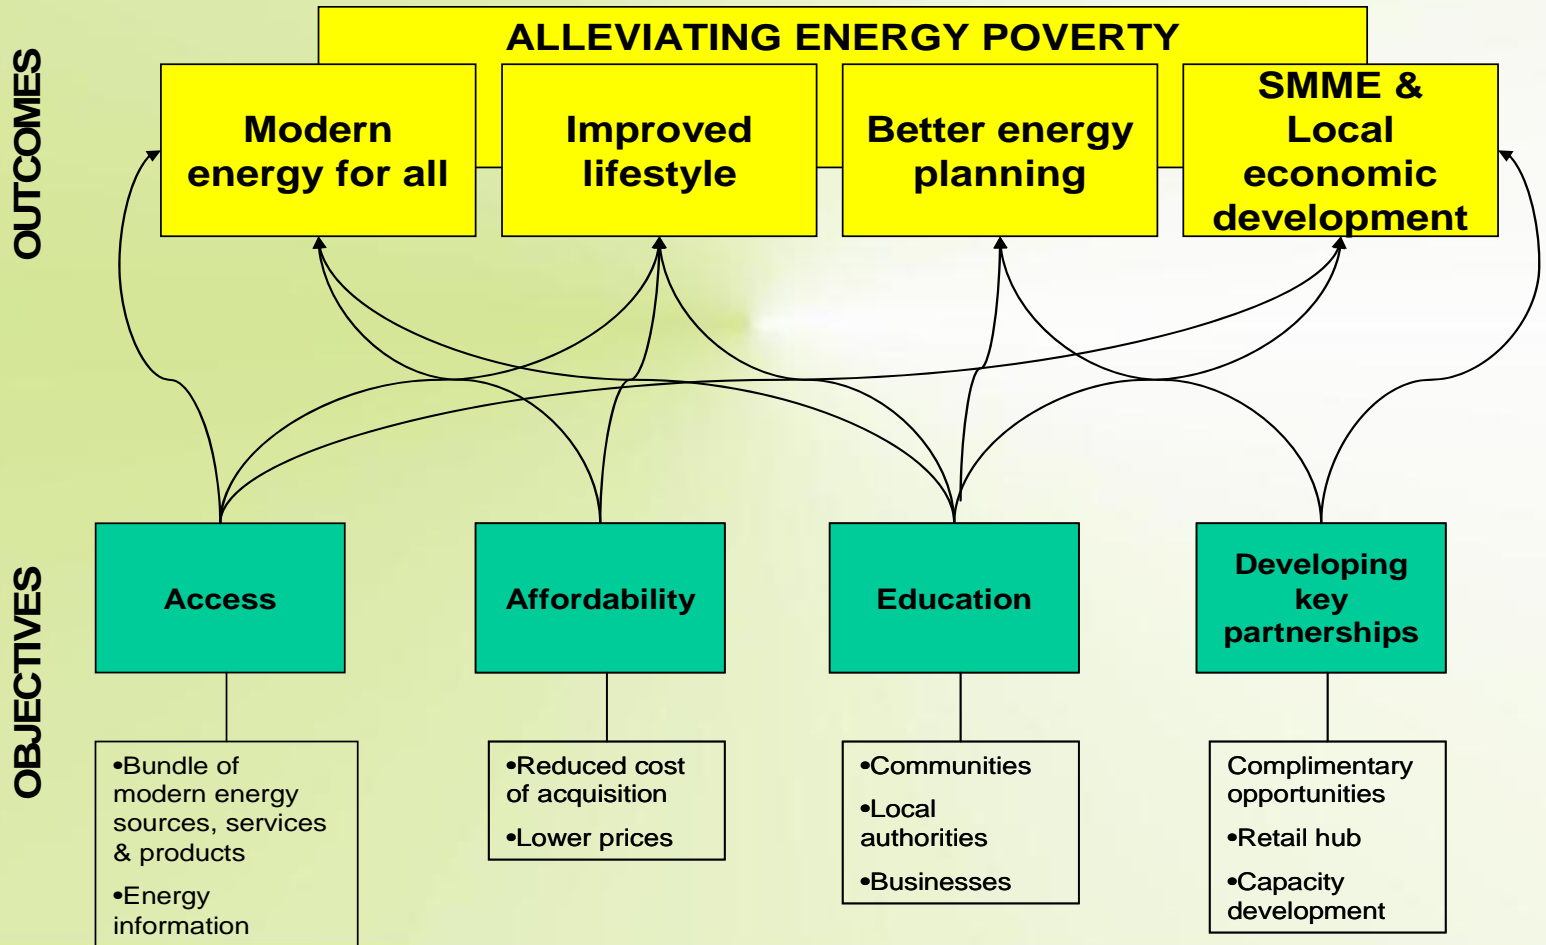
OUTCOMES

ALLEVIATING ENERGY POVERTY

Modern energy for all

Improved lifestyle

Better energy planning

SMME & Local economic development

OBJECTIVES

Access

Affordability

Education

Developing key partnerships

•Bundle of modern energy sources, services & products

•Energy information

•Reduced cost of acquisition

•Lower prices

•Communities

•Local authorities

•Businesses

Complimentary opportunities

•Retail hub

•Capacity development